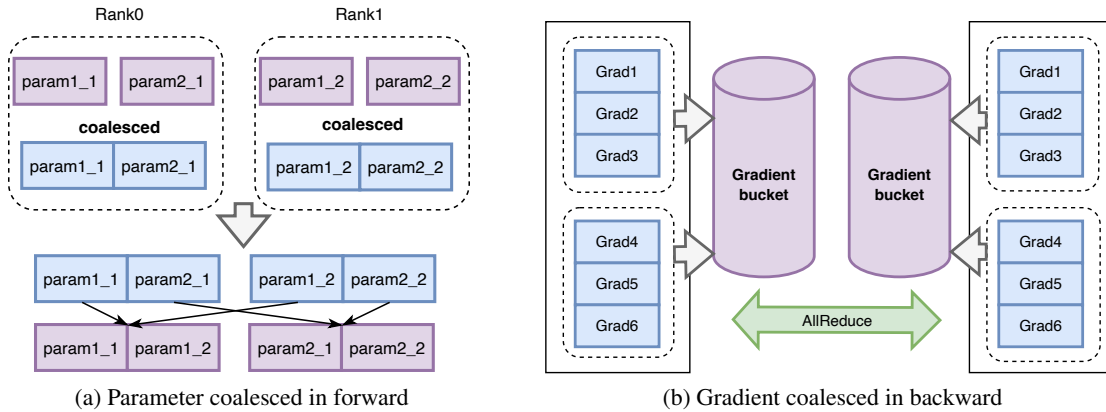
Rank0

param1_1 param2_1

coalesced

param1_1 param2_1

Rank1

param1_2 param2_2

coalesced

param1_2 param2_2

param1_1 param2_1 param1_2 param2_2

param1_1 param1_2 param2_1 param2_2

(a) Parameter coalesced in forward

Grad1
Grad2
Grad3

Grad4
Grad5
Grad6

Gradient bucket

Gradient bucket

AllReduce

Grad1
Grad2
Grad3

Grad4
Grad5
Grad6

(b) Gradient coalesced in backward